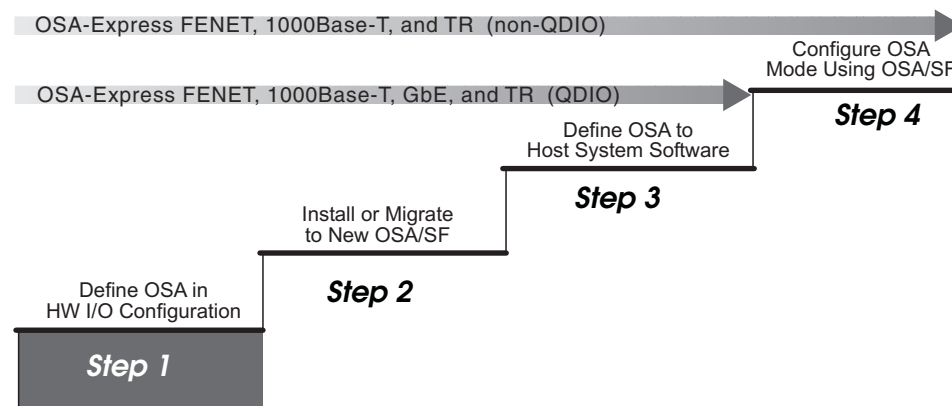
OSA-Express FENET, 1000Base-T, and TR (non-QDIO)

OSA-Express FENET, 1000Base-T, GbE, and TR (QDIO)

Configure OSA Mode Using OSA/SF

Step 4

Define OSA to Host System Software

Step 3

Install or Migrate to New OSA/SF

Step 2

Define OSA in HW I/O Configuration

Step 1